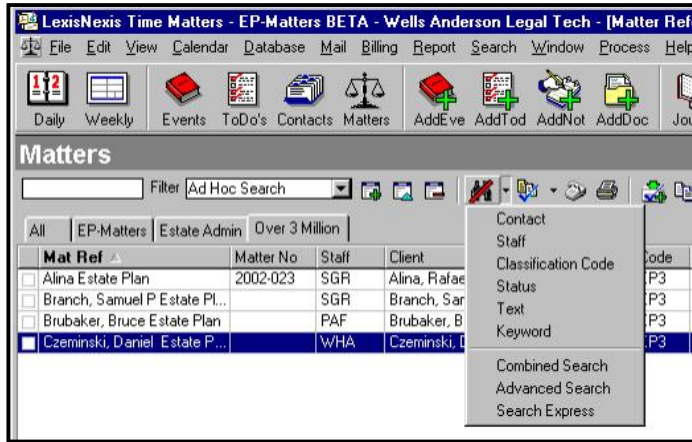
LexisNexis Time Matters - EP-Matters BETA - Wells Anderson Legal Tech - [Matter Ref

File Edit View Calendar Database Mail Billing Report Search Window Process Help

Daily Weekly Events ToDo's Contacts Matters AddEve AddTod AddNot AddDoc Jou

Matters

Filter Ad Hoc Search

All EP-Matters Estate Admin Over 3 Million

| Mat Ref | Matter No | Staff | Client | Code |
|---|---|---|---|---|
| Alina Estate Plan | 2002-023 | SGR | Alina, Rafae | EP3 |
| Branch, Samuel P Estate Pl... | | SGR | Branch, Sar | EP3 |
| Brubaker, Bruce Estate Plan | | PAF | Brubaker, B | EP3 |
| Czeminski, Daniel Estate P... | | WHA | Czeminski, D | EP3 |

Contact
Staff
Classification Code
Status
Text
Keyword
Combined Search
Advanced Search
Search Express